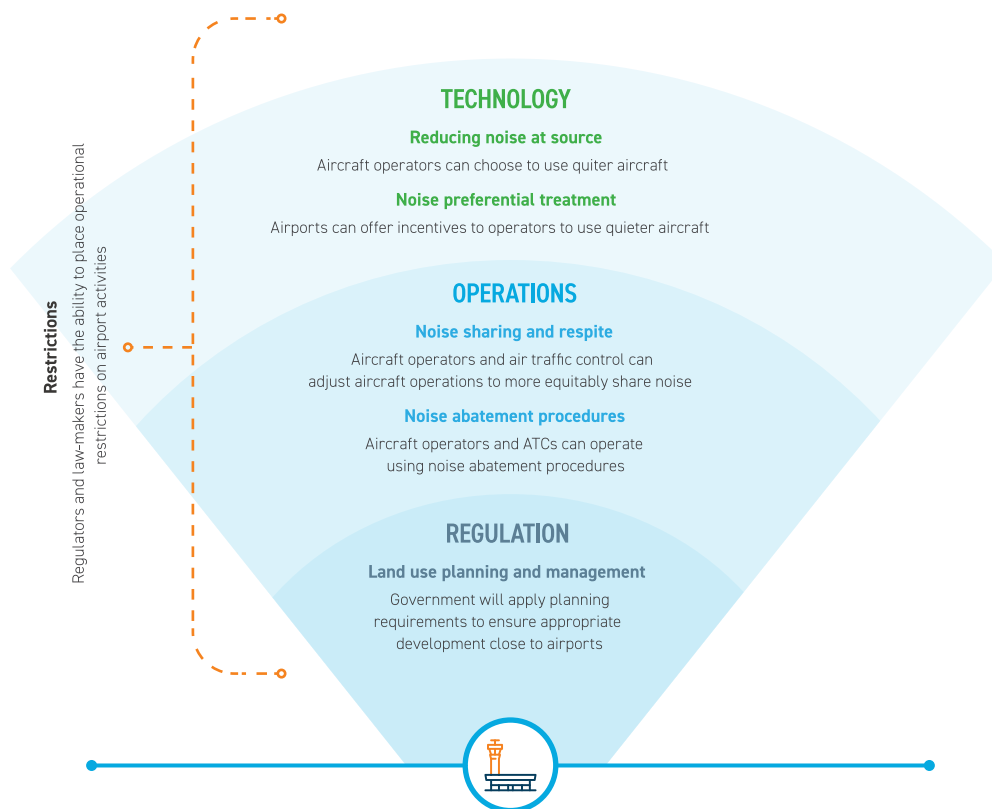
Restrictions

Regulators and law-makers have the ability to place operational restrictions on airport activities

TECHNOLOGY

Reducing noise at source

Aircraft operators can choose to use quiter aircraft

Noise preferential treatment

Airports can offer incentives to operators to use quieter aircraft

OPERATIONS

Noise sharing and respite

Aircraft operators and air traffic control can adjust aircraft operations to more equitably share noise

Noise abatement procedures

Aircraft operators and ATCs can operate using noise abatement procedures

REGULATION

Land use planning and management

Government will apply planning requirements to ensure appropriate development close to airports